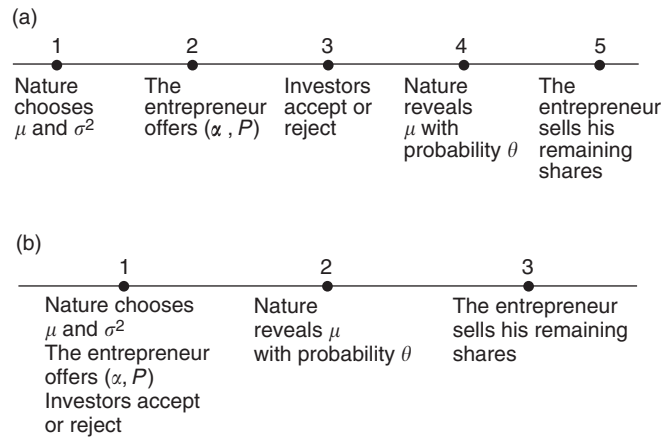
(a)

1
Nature chooses $\mu$ and $\sigma^2$

2
The entrepreneur offers ($\alpha$ , $P$)

3
Investors accept or reject

4
Nature reveals $\mu$ with probability $\theta$

5
The entrepreneur sells his remaining shares

(b)

1
Nature chooses $\mu$ and $\sigma^2$
The entrepreneur offers ($\alpha$, $P$)
Investors accept or reject

2
Nature reveals $\mu$ with probability $\theta$

3
The entrepreneur sells his remaining shares